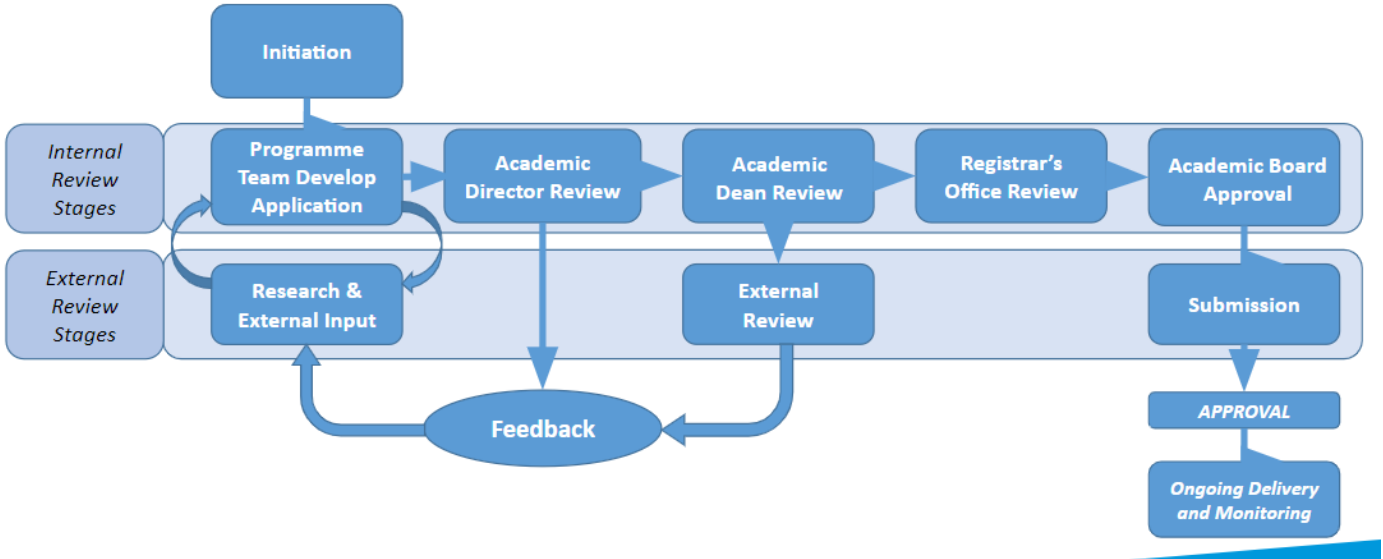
Initiation

Internal Review Stages

Programme Team Develop Application

Academic Director Review

Academic Dean Review

Registrar's Office Review

Academic Board Approval

External Review Stages

Research & External Input

External Review

Submission

Feedback

APPROVAL

Ongoing Delivery and Monitoring